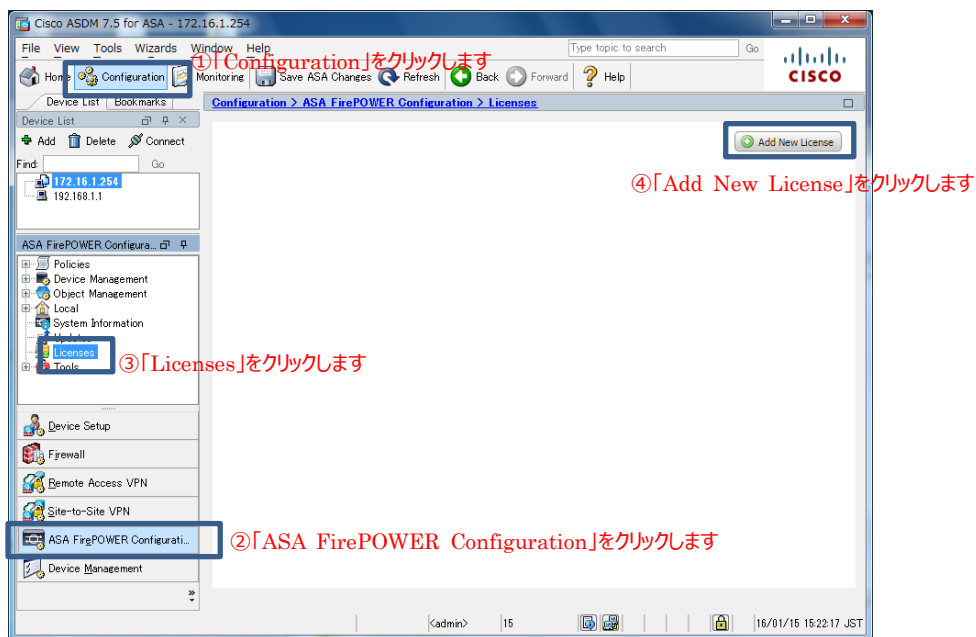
Cisco ASDM 7.5 for ASA - 172.16.1.254

File View Tools Wizards Window Help

Type topic to search Go

Home Configuration Monitoring Save ASA Changes Refresh Back Forward Help

①「Configuration」をクリックします

CISCO

Device List Bookmarks

Configuration > ASA FirePOWER Configuration > Licenses

Device List

Add Delete Connect

Find: Go

172.16.1.254
192.168.1.1

Add New License

④「Add New License」をクリックします

ASA FirePOWER Configura...

Policies
Device Management
Object Management
Local
System Information
Updates
Licenses
Tools

③「Licenses」をクリックします

Device Setup
Firewall
Remote Access VPN
Site-to-Site VPN
ASA FirePOWER Configurati...
Device Management

②「ASA FirePOWER Configuration」をクリックします

<admin> 15 16/01/15 15:22:17 JST